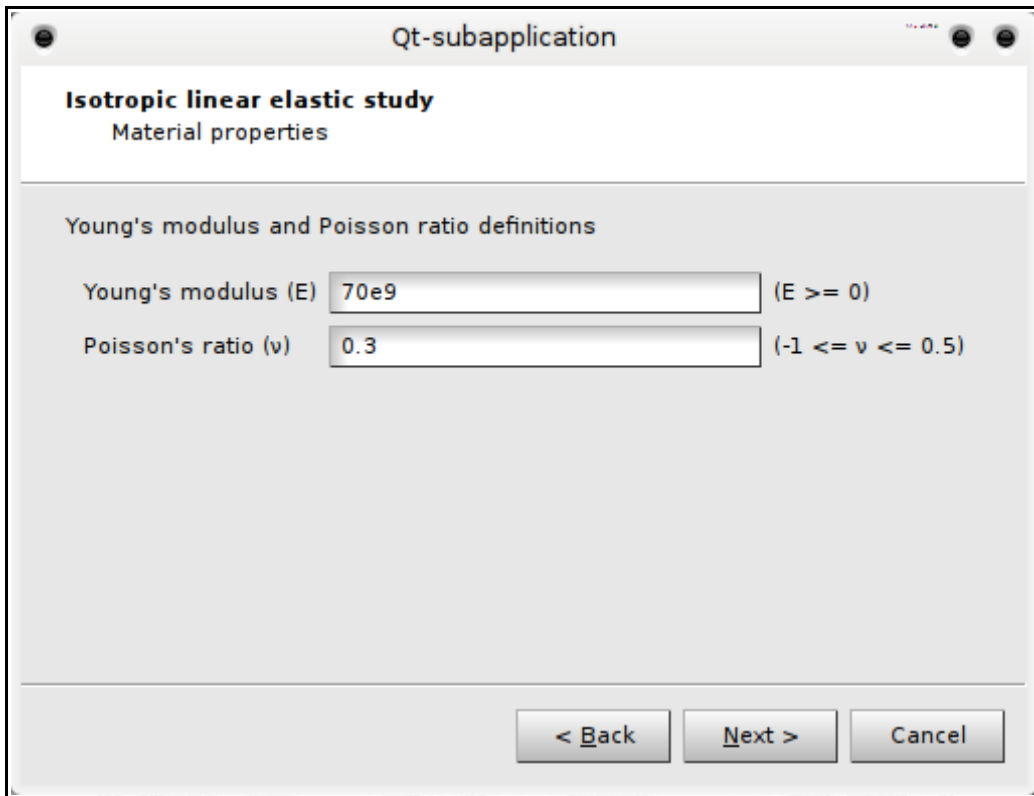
Qt-subapplication

**Isotropic linear elastic study**
Material properties

Young's modulus and Poisson ratio definitions

Young's modulus (E) 70e9 (E >= 0)

Poisson's ratio (ν) 0.3 (-1 <= ν <= 0.5)

< Back Next > Cancel